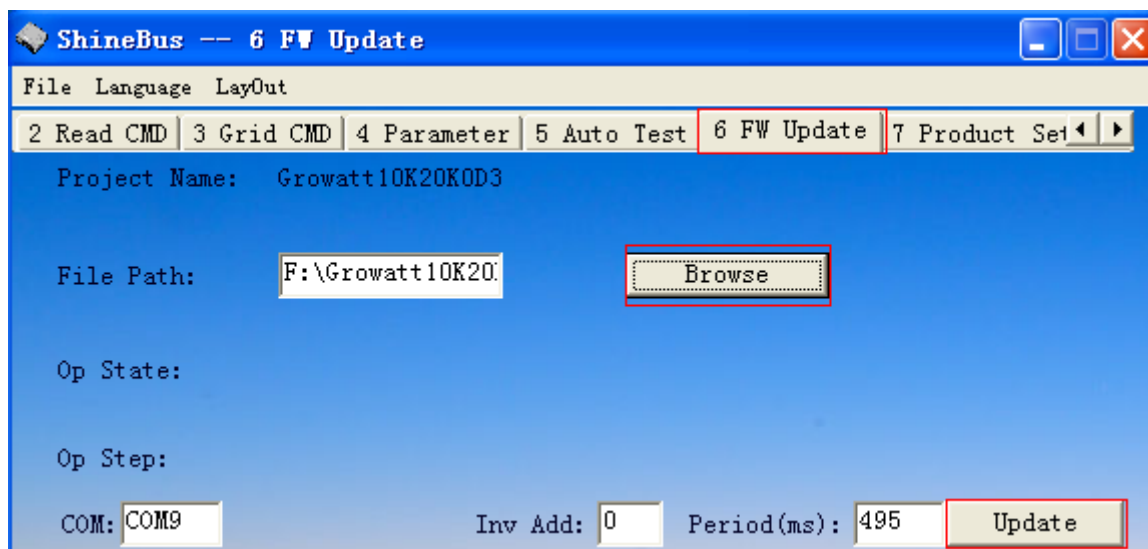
ShineBus -- 6 FW Update

File Language LayOut

2 Read CMD | 3 Grid CMD | 4 Parameter | 5 Auto Test | 6 FW Update | 7 Product Set

Project Name: Growatt10K20K0D3

File Path: F:\Growatt10K20

Browse

Op State:

Op Step:

COM: COM9

Inv Add: 0

Period(ms): 495

Update